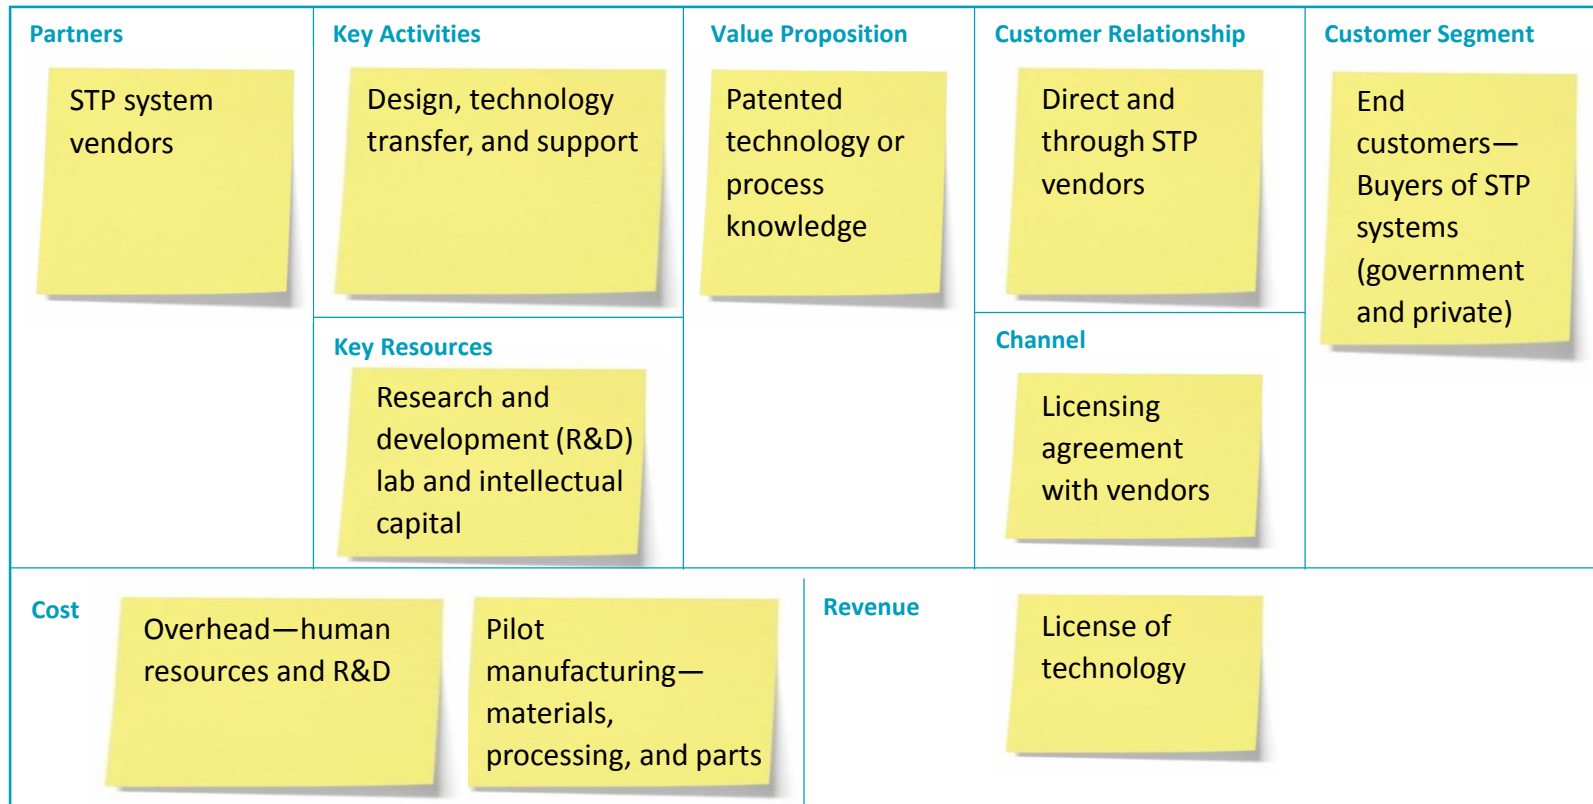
Partners

STP system vendors

Key Activities

Design, technology transfer, and support

Key Resources

Research and development (R&D) lab and intellectual capital

Value Proposition

Patented technology or process knowledge

Customer Relationship

Direct and through STP vendors

Channel

Licensing agreement with vendors

Customer Segment

End customers—Buyers of STP systems (government and private)

Cost

Overhead—human resources and R&D

Pilot manufacturing—materials, processing, and parts

Revenue

License of technology